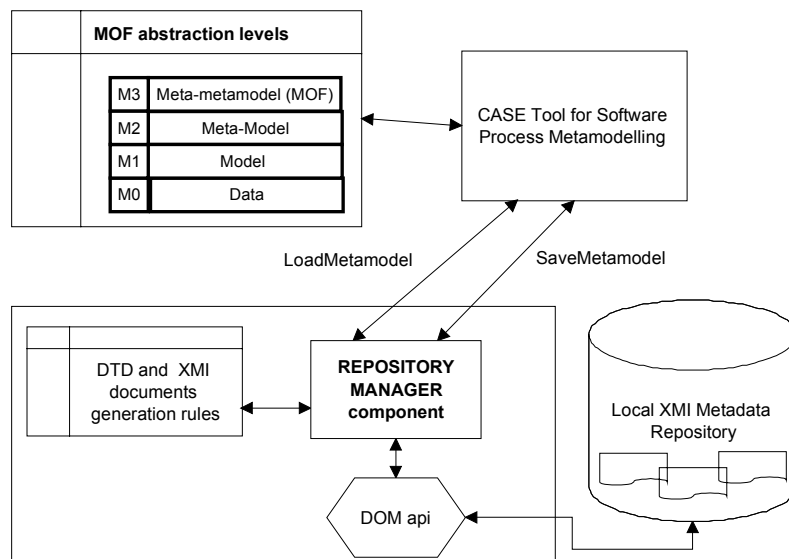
MOF abstraction levels

| | |
|---|---|
| M3 | Meta-metamodel (MOF) |
| M2 | Meta-Model |
| M1 | Model |
| M0 | Data |

CASE Tool for Software Process Metamodelling

LoadMetamodel

SaveMetamodel

DTD and XMI documents generation rules

REPOSITORY MANAGER component

Local XMI Metadata Repository

DOM api